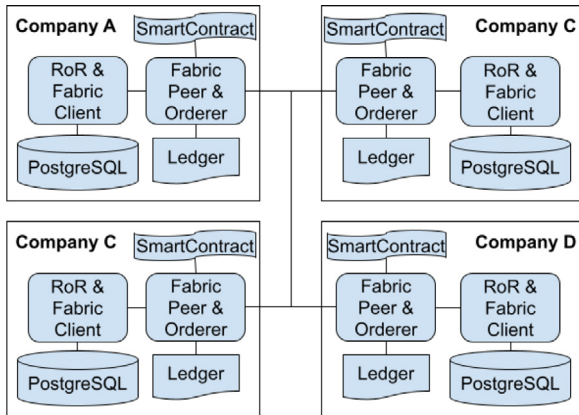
Company A
SmartContract
RoR & Fabric Client
Fabric Peer & Orderer
PostgreSQL
Ledger

SmartContract
Company C
Fabric Peer & Orderer
RoR & Fabric Client
Ledger
PostgreSQL

Company C
SmartContract
RoR & Fabric Client
Fabric Peer & Orderer
PostgreSQL
Ledger

SmartContract
Company D
Fabric Peer & Orderer
RoR & Fabric Client
Ledger
PostgreSQL